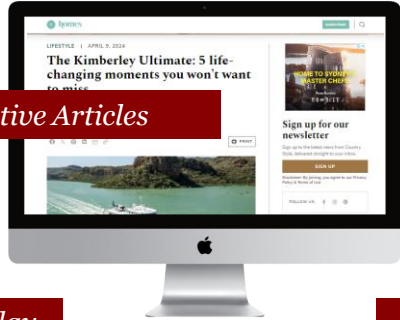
homes

LIFESTYLE | APRIL 9, 2024

The Kimberley Ultimate: 5 life-changing moments you won't want to miss

tive Articles

PRINT

HOME TO SYDNEY MASTER CHEFS

Sign up for our newsletter

Sign up to the latest news from Country Style, delivered straight to your inbox.

SIGN UP

FOLLOW US

lay: